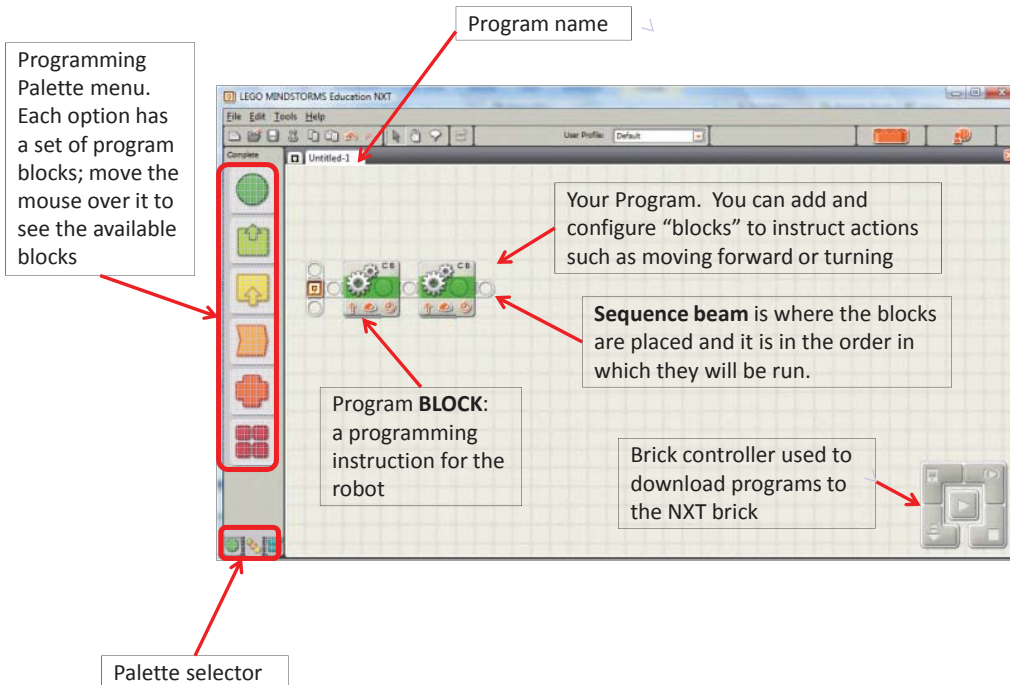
Program name

Programming Palette menu. Each option has a set of program blocks; move the mouse over it to see the available blocks

LEGO MINDSTORMS Education NXT

File Edit Tools Help

User Profile: Default

Complete

Untitled-1

Your Program. You can add and configure “blocks” to instruct actions such as moving forward or turning

C B

C B

**Sequence beam** is where the blocks are placed and it is in the order in which they will be run.

Program **BLOCK**: a programming instruction for the robot

Brick controller used to download programs to the NXT brick

Palette selector